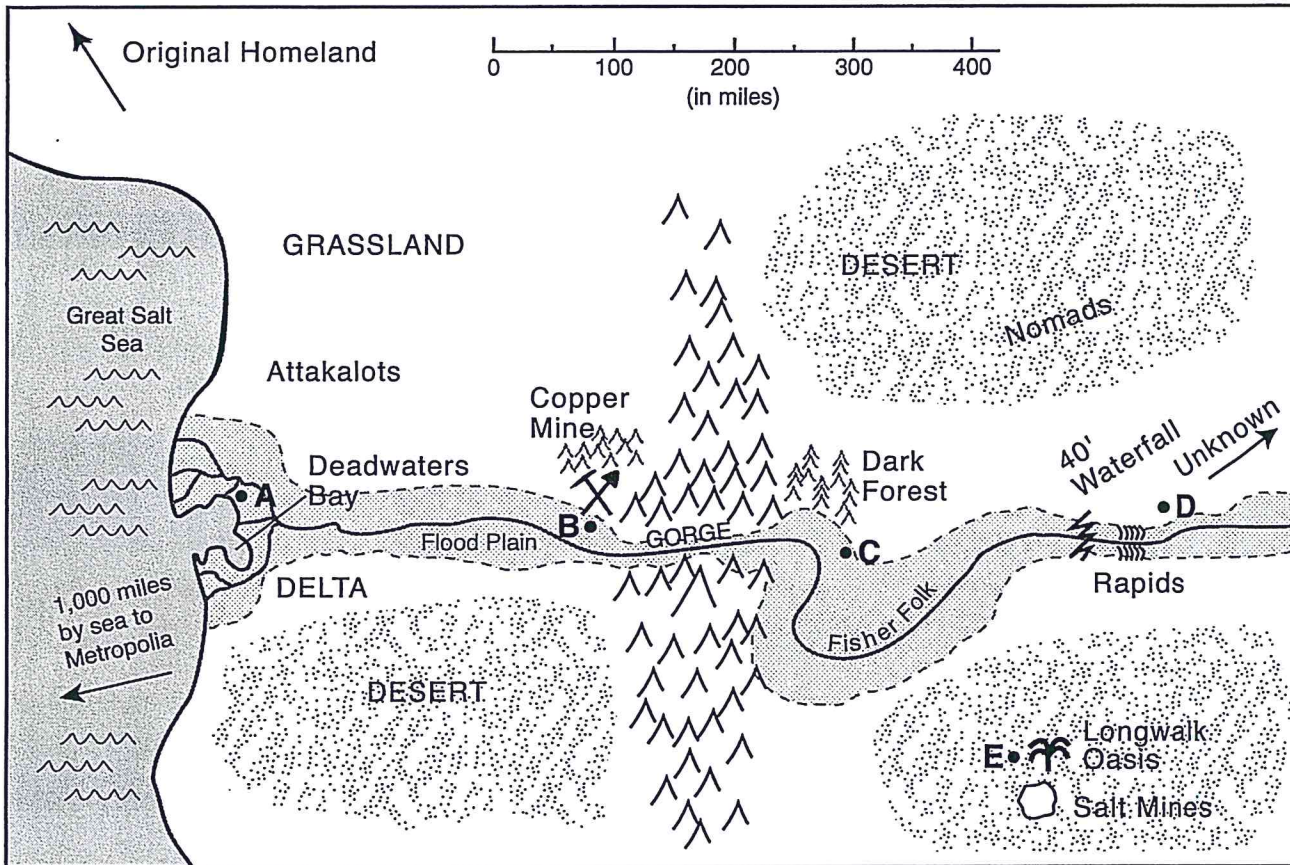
Original Homeland

0 100 200 300 400
(in miles)

GRASSLAND

DESERT

Nomads

Great Salt Sea

Attakalots

Copper Mine

Deadwaters Bay

A

Dark Forest

40' Waterfall

Unknown

D

B

Flood Plain

GORGE

C

DELTA

Rapids

1,000 miles by sea to Metropolia

Fisher Folk

DESERT

E

Longwalk Oasis

Salt Mines